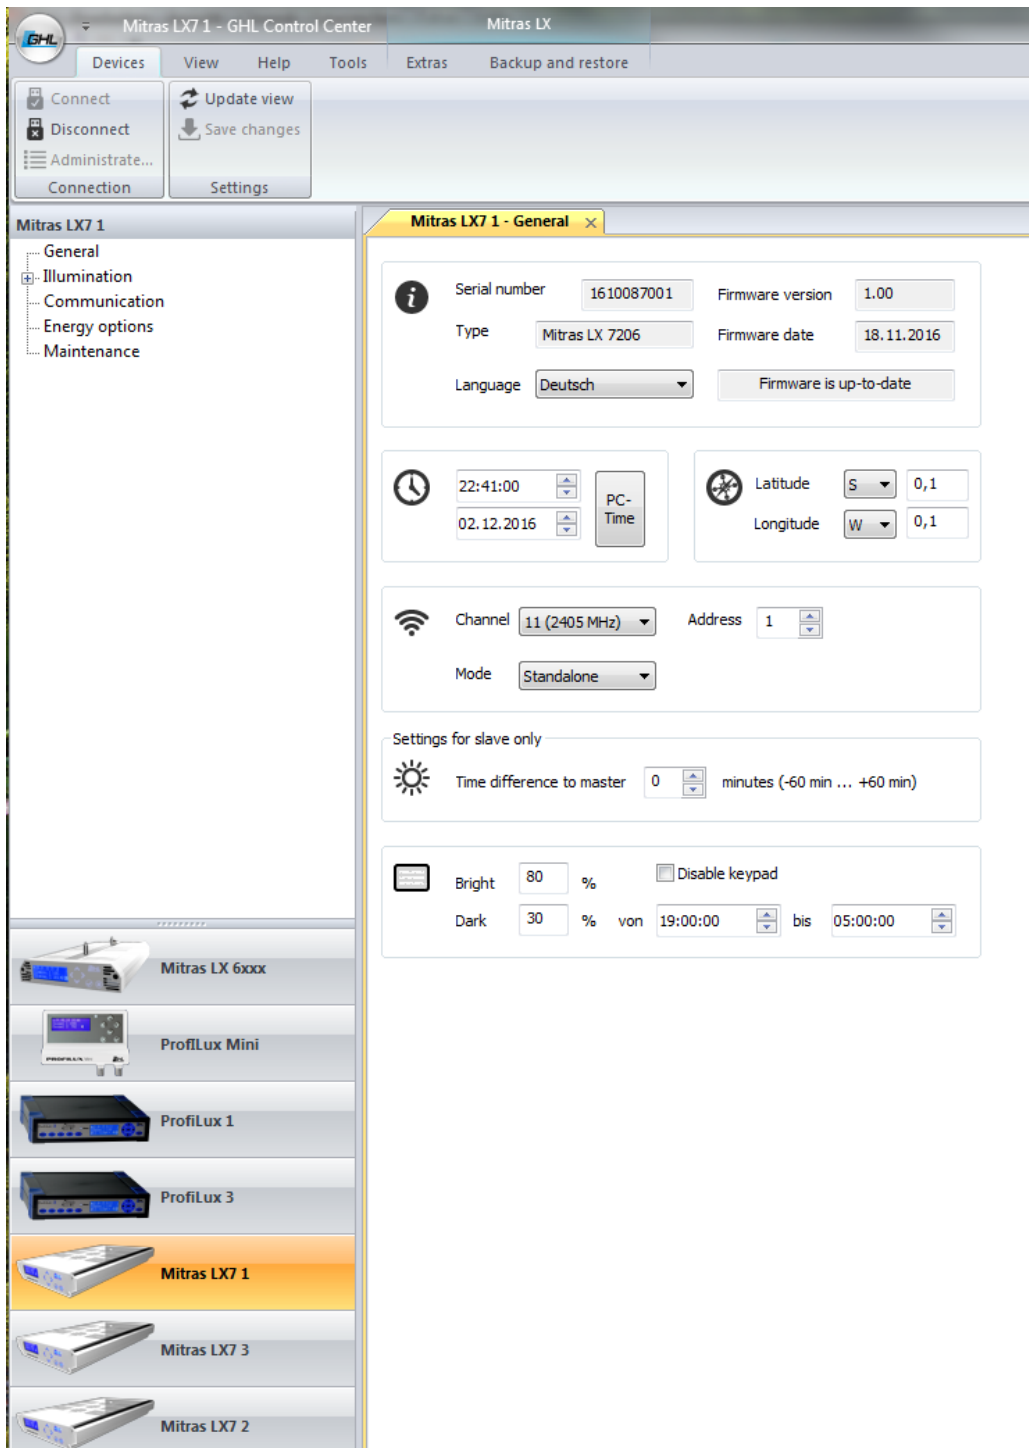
GHL

Mitras LX7 1 - GHL Control Center

Mitras LX

Devices View Help Tools Extras Backup and restore

Connect
Disconnect
Administrate...
Connection

Update view
Save changes
Settings

Mitras LX7 1
General
Illumination
Communication
Energy options
Maintenance

Mitras LX 6xxx
ProfiLux Mini
ProfiLux 1
ProfiLux 3
Mitras LX7 1
Mitras LX7 3
Mitras LX7 2

Mitras LX7 1 - General ×

Serial number 1610087001
Firmware version 1.00
Type Mitras LX 7206
Firmware date 18.11.2016
Language Deutsch
Firmware is up-to-date

22:41:00
02.12.2016
PC-Time

Latitude S 0,1
Longitude W 0,1

Channel 11 (2405 MHz)
Address 1
Mode Standalone

Settings for slave only
Time difference to master 0 minutes (-60 min ... +60 min)

Bright 80 %
Disable keypad
Dark 30 % von 19:00:00 bis 05:00:00